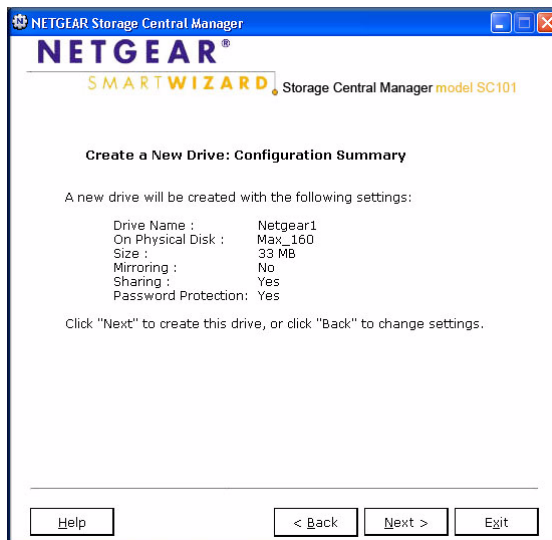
NETGEAR Storage Central Manager

NETGEAR®

SMARTWIZARD Storage Central Manager model SC101

Create a New Drive: Configuration Summary

A new drive will be created with the following settings:

| | |
|---|---|
| Drive Name : | Netgear1 |
| On Physical Disk : | Max_160 |
| Size : | 33 MB |
| Mirroring : | No |
| Sharing : | Yes |
| Password Protection: | Yes |

Click "Next" to create this drive, or click "Back" to change settings.

Help

< Back

Next >

Exit